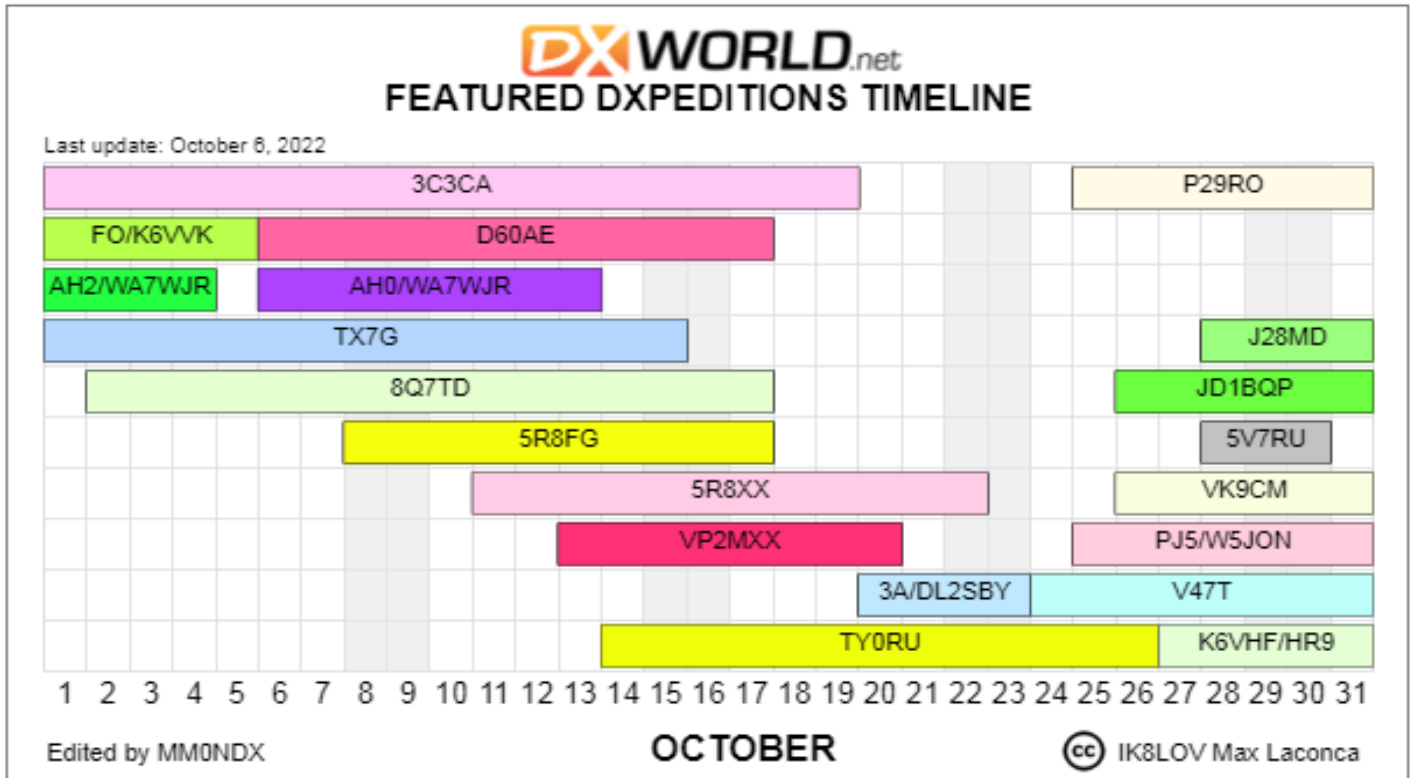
DXWORLD.net
FEATURED DXPEDITIONS TIMELINE

Last update: October 6, 2022

3C3CA
P29RO
FO/K6VVK
D60AE
AH2/WA7WJR
AH0/WA7WJR
TX7G
J28MD
8Q7TD
JD1BQP
5R8FG
5V7RU
5R8XX
VK9CM
VP2MXX
PJ5/W5JON
3A/DL2SBY
V47T
TY0RU
K6VHF/HR9

1 2 3 4 5 6 7 8 9 10 11 12 13 14 15 16 17 18 19 20 21 22 23 24 25 26 27 28 29 30 31

Edited by MM0NDX

OCTOBER

cc IK8LOV Max Laconca